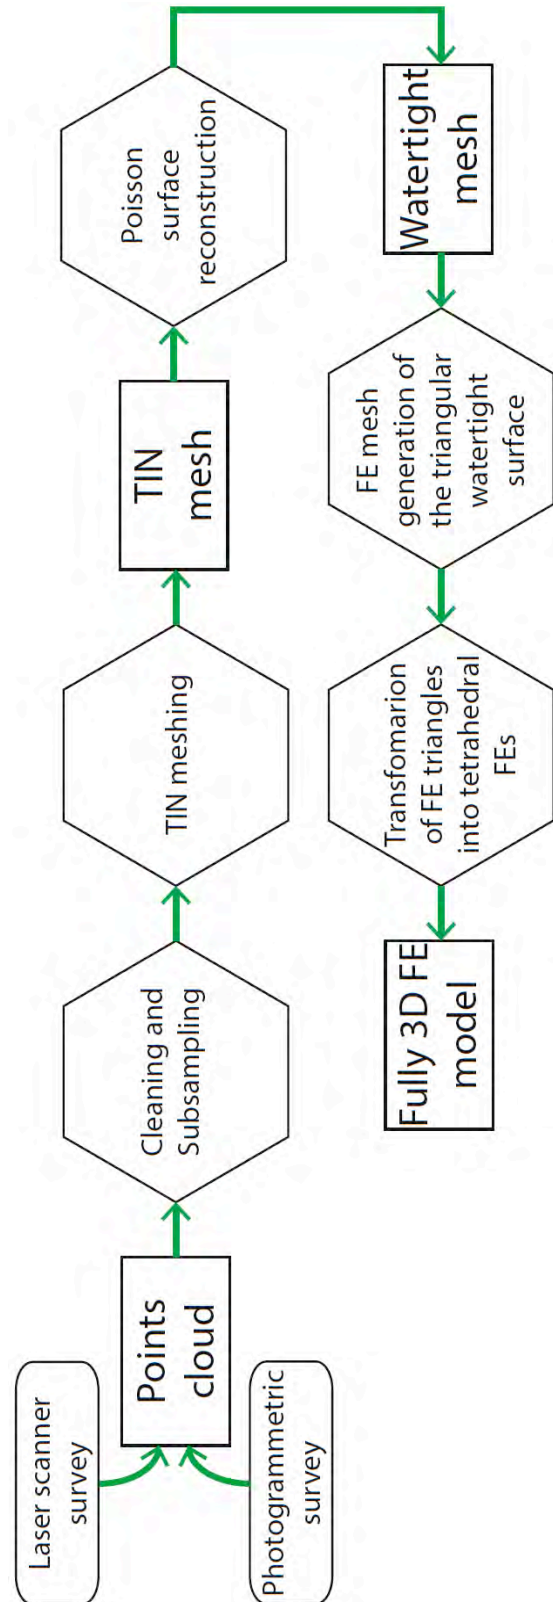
Laser scanner survey

Photogrammetric survey

Points cloud

Cleaning and Subsampling

TIN meshing

TIN mesh

Poisson surface reconstruction

Watertight mesh

FE mesh generation of the triangular watertight surface

Transfomarion of FE triangles into tetrahedral FEs

Fully 3D FE model